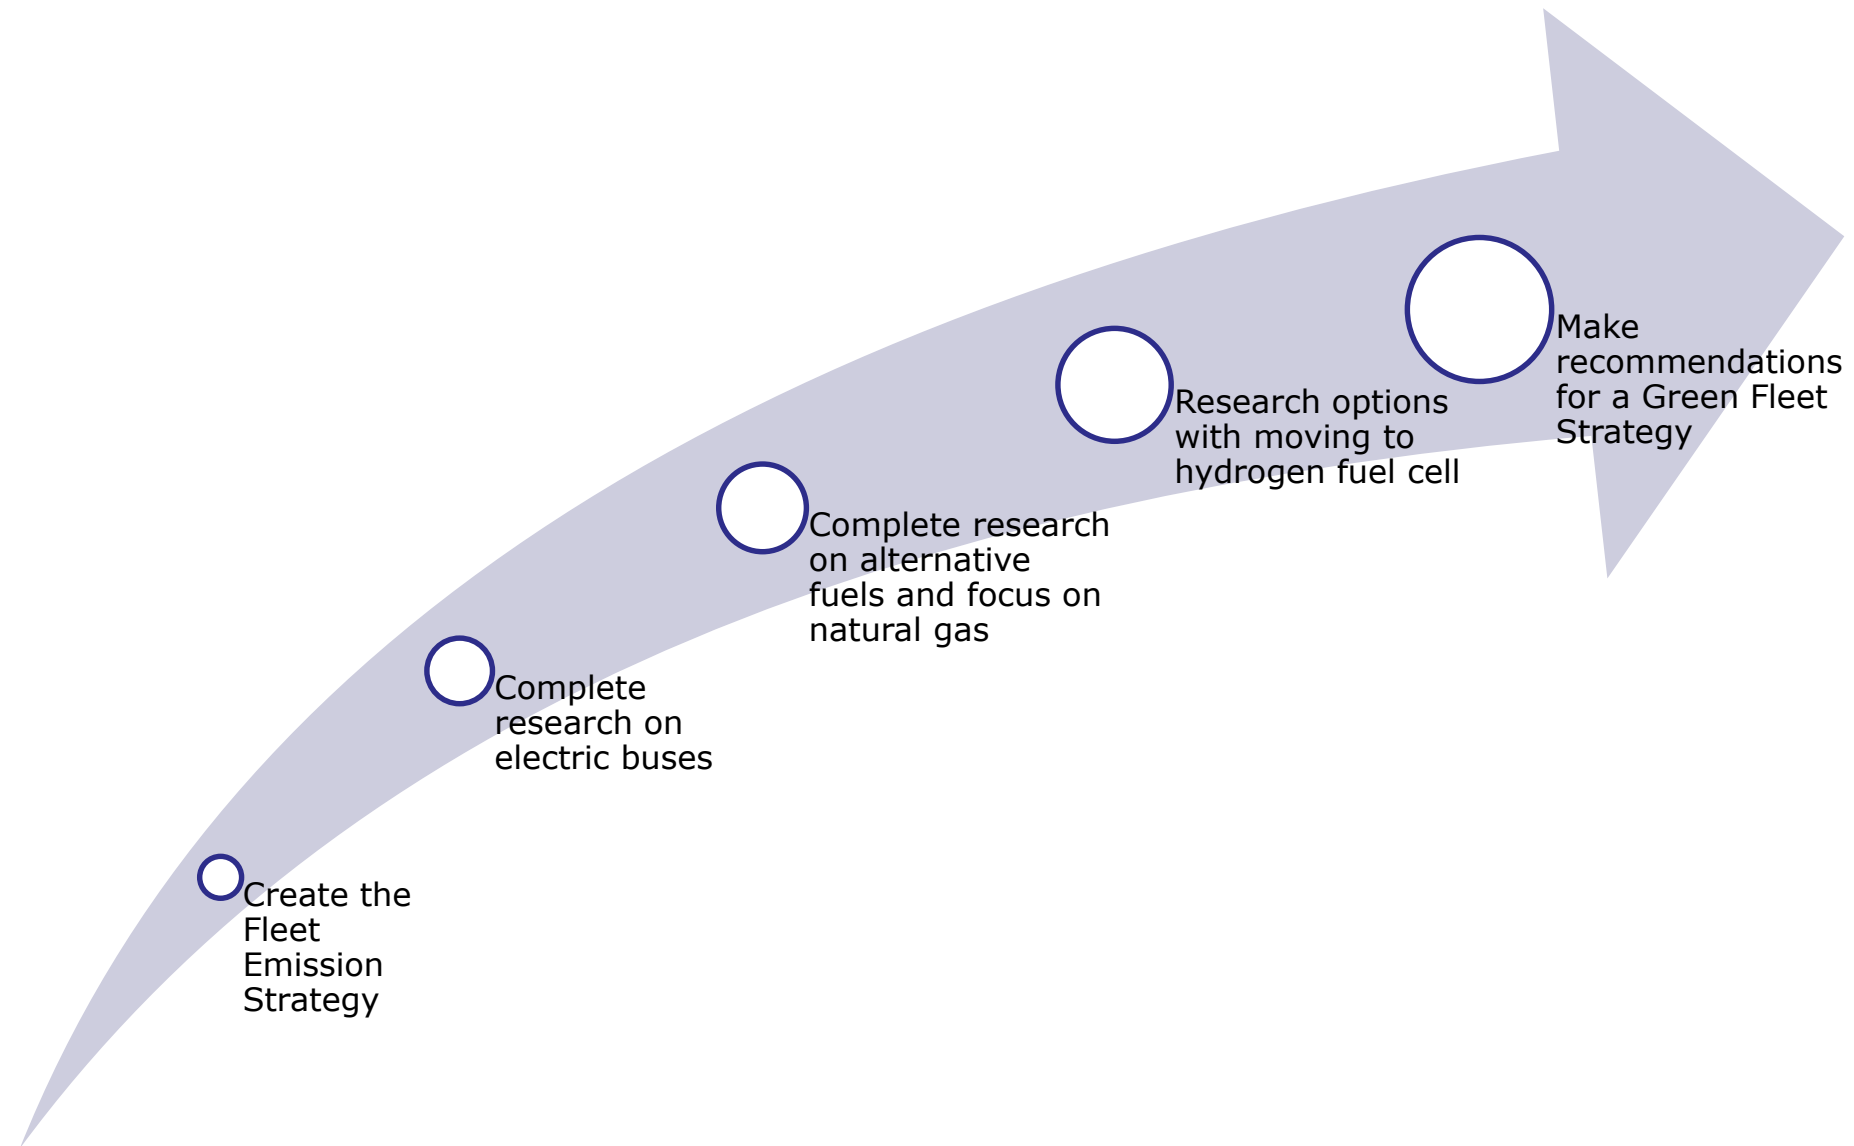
Create the Fleet Emission Strategy

Complete research on electric buses

Complete research on alternative fuels and focus on natural gas

Research options with moving to hydrogen fuel cell

Make recommendations for a Green Fleet Strategy